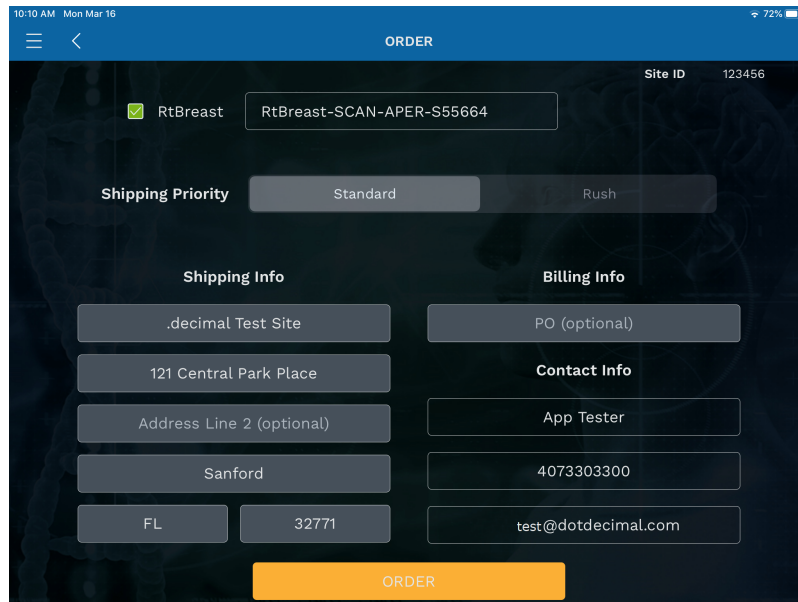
10:10 AM Mon Mar 16

72%

ORDER

Site ID 123456

RtBreast

RtBreast-SCAN-APER-S55664

Shipping Priority

Standard

Rush

Shipping Info

Billing Info

.decimal Test Site

PO (optional)

121 Central Park Place

Contact Info

Address Line 2 (optional)

App Tester

Sanford

4073303300

FL

32771

test@dotdecimal.com

ORDER